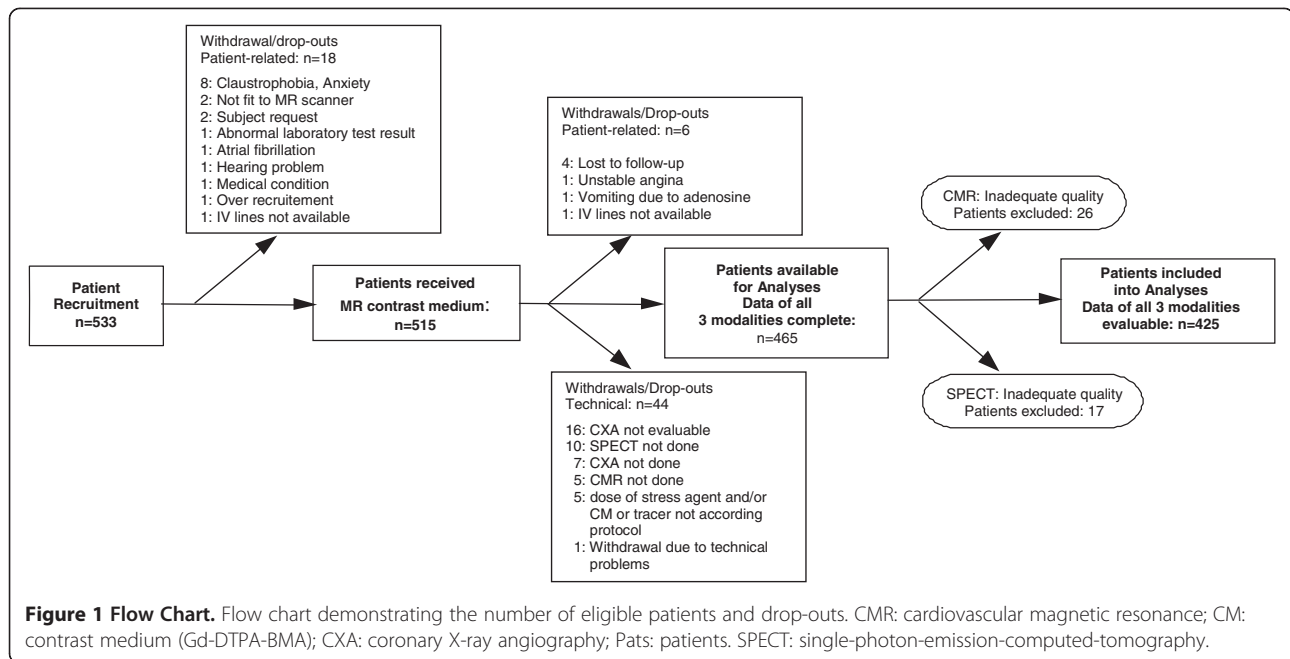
Withdrawal/drop-outs
Patient-related: n=18

8: Claustrophobia, Anxiety
2: Not fit to MR scanner
2: Subject request
1: Abnormal laboratory test result
1: Atrial fibrillation
1: Hearing problem
1: Medical condition
1: Over recruitement
1: IV lines not available

Patient Recruitment
n=533

Patients received
MR contrast medium:
n=515

Withdrawals/Drop-outs
Patient-related: n=6

4: Lost to follow-up
1: Unstable angina
1: Vomiting due to adenosine
1: IV lines not available

Withdrawals/Drop-outs
Technical: n=44

16: CXA not evaluable
10: SPECT not done
7: CXA not done
5: CMR not done
5: dose of stress agent and/or CM or tracer not according protocol
1: Withdrawal due to technical problems

Patients available
for Analyses
Data of all
3 modalities complete:
n=465

CMR: Inadequate quality
Patients excluded: 26

Patients included
into Analyses
Data of all 3 modalities
evaluable: n=425

SPECT: Inadequate quality
Patients excluded: 17

**Figure 1 Flow Chart.** Flow chart demonstrating the number of eligible patients and drop-outs. CMR: cardiovascular magnetic resonance; CM: contrast medium (Gd-DTPA-BMA); CXA: coronary X-ray angiography; Pats: patients. SPECT: single-photon-emission-computed-tomography.